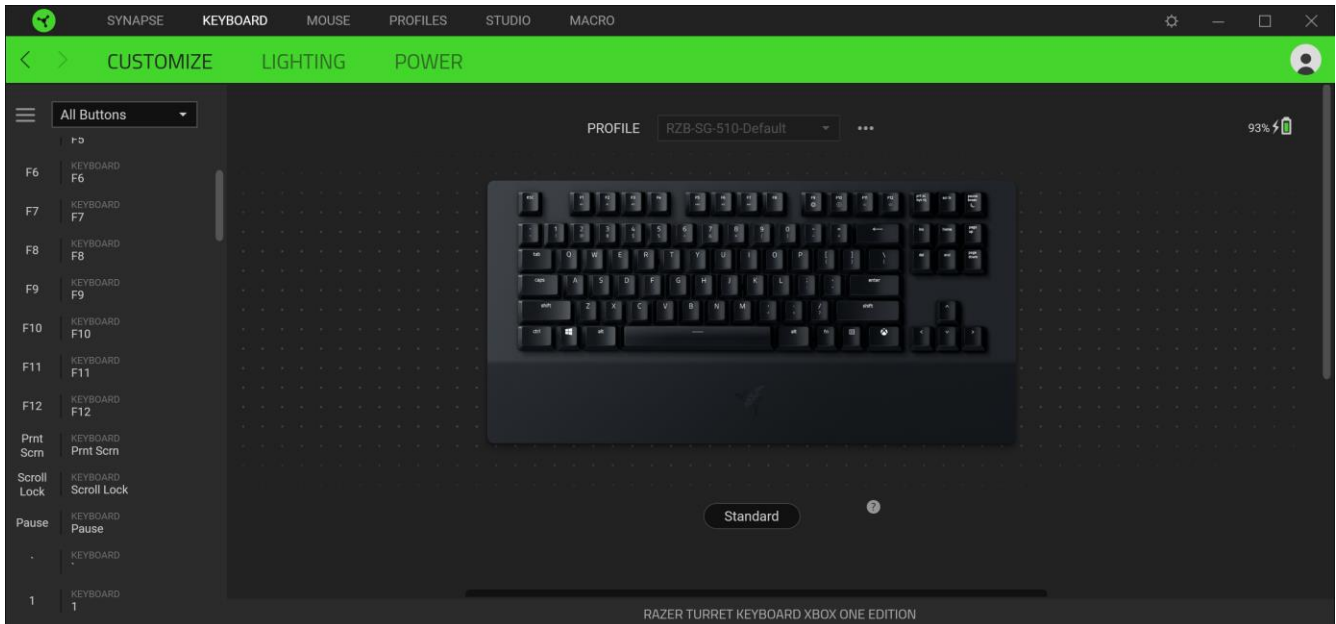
SYNAPSE KEYBOARD MOUSE PROFILES STUDIO MACRO

CUSTOMIZE LIGHTING POWER

All Buttons

F5

F6 KEYBOARD F6

F7 KEYBOARD F7

F8 KEYBOARD F8

F9 KEYBOARD F9

F10 KEYBOARD F10

F11 KEYBOARD F11

F12 KEYBOARD F12

Prnt Scrn KEYBOARD Prnt Scrn

Scroll Lock KEYBOARD Scroll Lock

Pause KEYBOARD Pause

` KEYBOARD `

1 KEYBOARD 1

PROFILE RZB-SG-510-Default •••

93%

Standard

RAZER TURRET KEYBOARD XBOX ONE EDITION